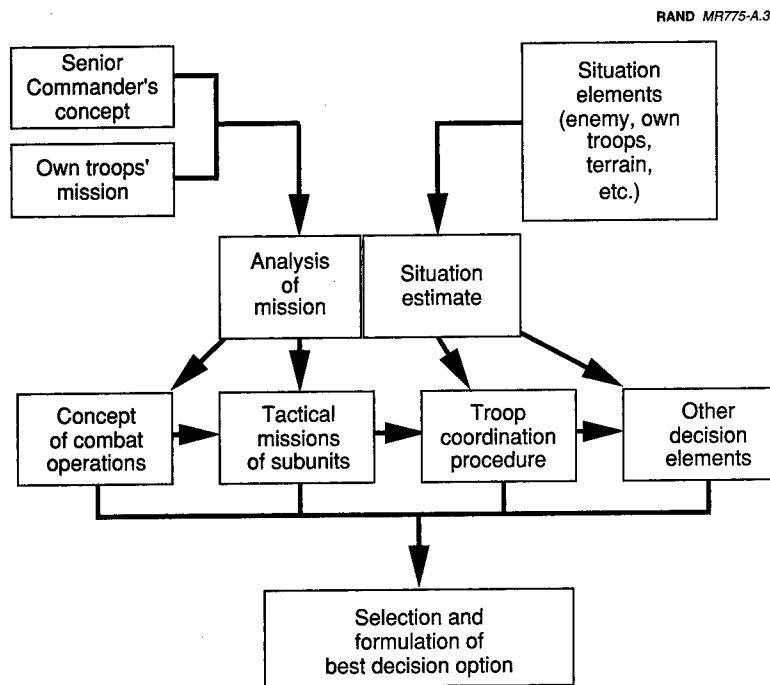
RAND MR775-A.3

Senior Commander's concept

Own troops' mission

Situation elements (enemy, own troops, terrain, etc.)

Analysis of mission

Situation estimate

Concept of combat operations

Tactical missions of subunits

Troop coordination procedure

Other decision elements

Selection and formulation of best decision option